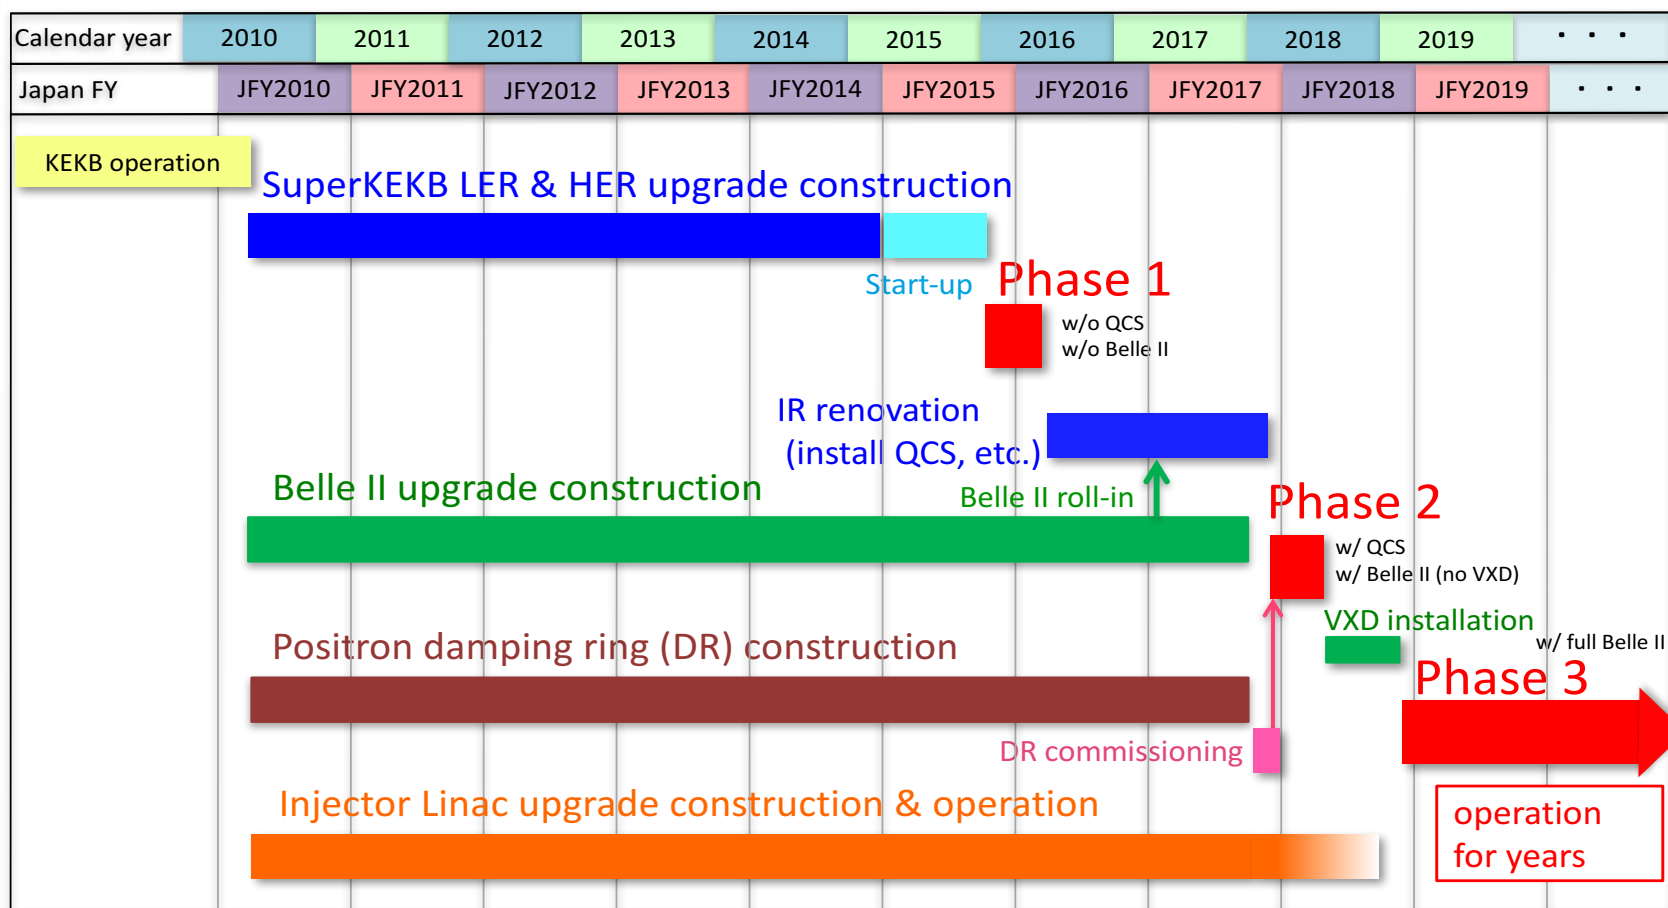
| Calendar year | 2010 | 2011 | 2012 | 2013 | 2014 | 2015 | 2016 | 2017 | 2018 | 2019 | . . . |
|---|---|---|---|---|---|---|---|---|---|---|---|
| Japan FY | JFY2010 | JFY2011 | JFY2012 | JFY2013 | JFY2014 | JFY2015 | JFY2016 | JFY2017 | JFY2018 | JFY2019 | . . . |

KEKB operation

SuperKEKB LER & HER upgrade construction

Start-up

Phase 1

w/o QCS
w/o Belle II

IR renovation
(install QCS, etc.)

Belle II upgrade construction

Belle II roll-in

Phase 2

w/ QCS
w/ Belle II (no VXD)

VXD installation

w/ full Belle II

Positron damping ring (DR) construction

Phase 3

DR commissioning

Injector Linac upgrade construction & operation

operation
for years